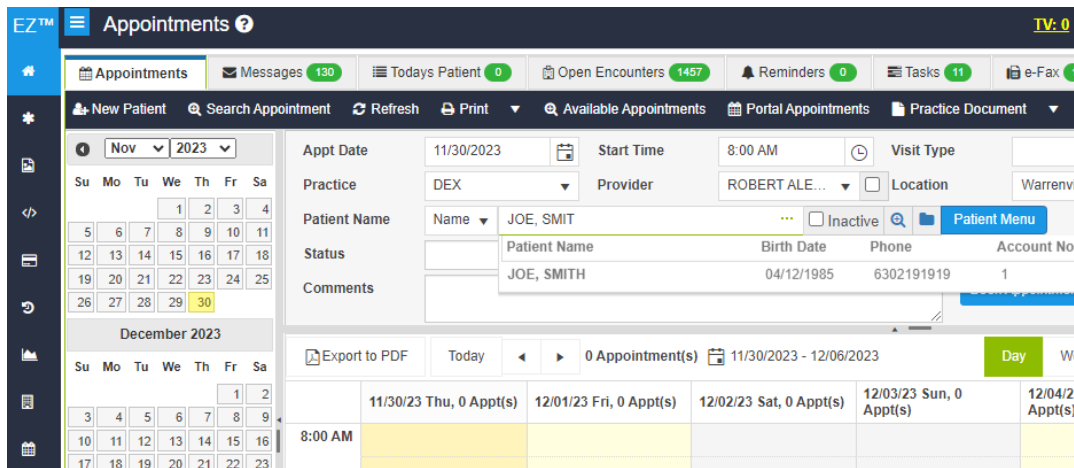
EZ™ Appointments

TV: 0

Appointments | Messages 130 | Todays Patient 0 | Open Encounters 1457 | Reminders 0 | Tasks 11 | e-Fax

New Patient | Search Appointment | Refresh | Print | Available Appointments | Portal Appointments | Practice Document

Nov 2023

| Su | Mo | Tu | We | Th | Fr | Sa |
|---|---|---|---|---|---|---|
| | | | 1 | 2 | 3 | 4 |
| 5 | 6 | 7 | 8 | 9 | 10 | 11 |
| 12 | 13 | 14 | 15 | 16 | 17 | 18 |
| 19 | 20 | 21 | 22 | 23 | 24 | 25 |
| 26 | 27 | 28 | 29 | 30 | | |

December 2023

| Su | Mo | Tu | We | Th | Fr | Sa |
|---|---|---|---|---|---|---|
| | | | | | 1 | 2 |
| 3 | 4 | 5 | 6 | 7 | 8 | 9 |
| 10 | 11 | 12 | 13 | 14 | 15 | 16 |
| 17 | 18 | 19 | 20 | 21 | 22 | 23 |

Appt Date 11/30/2023
Start Time 8:00 AM
Visit Type
Practice DEX
Provider ROBERT ALE...
Location Warrenv
Patient Name Name JOE, SMIT ... Inactive Patient Menu
Status
Comments

| Patient Name | Birth Date | Phone | Account No |
|---|---|---|---|
| JOE, SMITH | 04/12/1985 | 6302191919 | 1 |

Export to PDF | Today | 0 Appointment(s) | 11/30/2023 - 12/06/2023 | Day | W

| | 11/30/23 Thu, 0 Appt(s) | 12/01/23 Fri, 0 Appt(s) | 12/02/23 Sat, 0 Appt(s) | 12/03/23 Sun, 0 Appt(s) | 12/04/2 Appt(s) |
|---|---|---|---|---|---|
| 8:00 AM | | | | | |